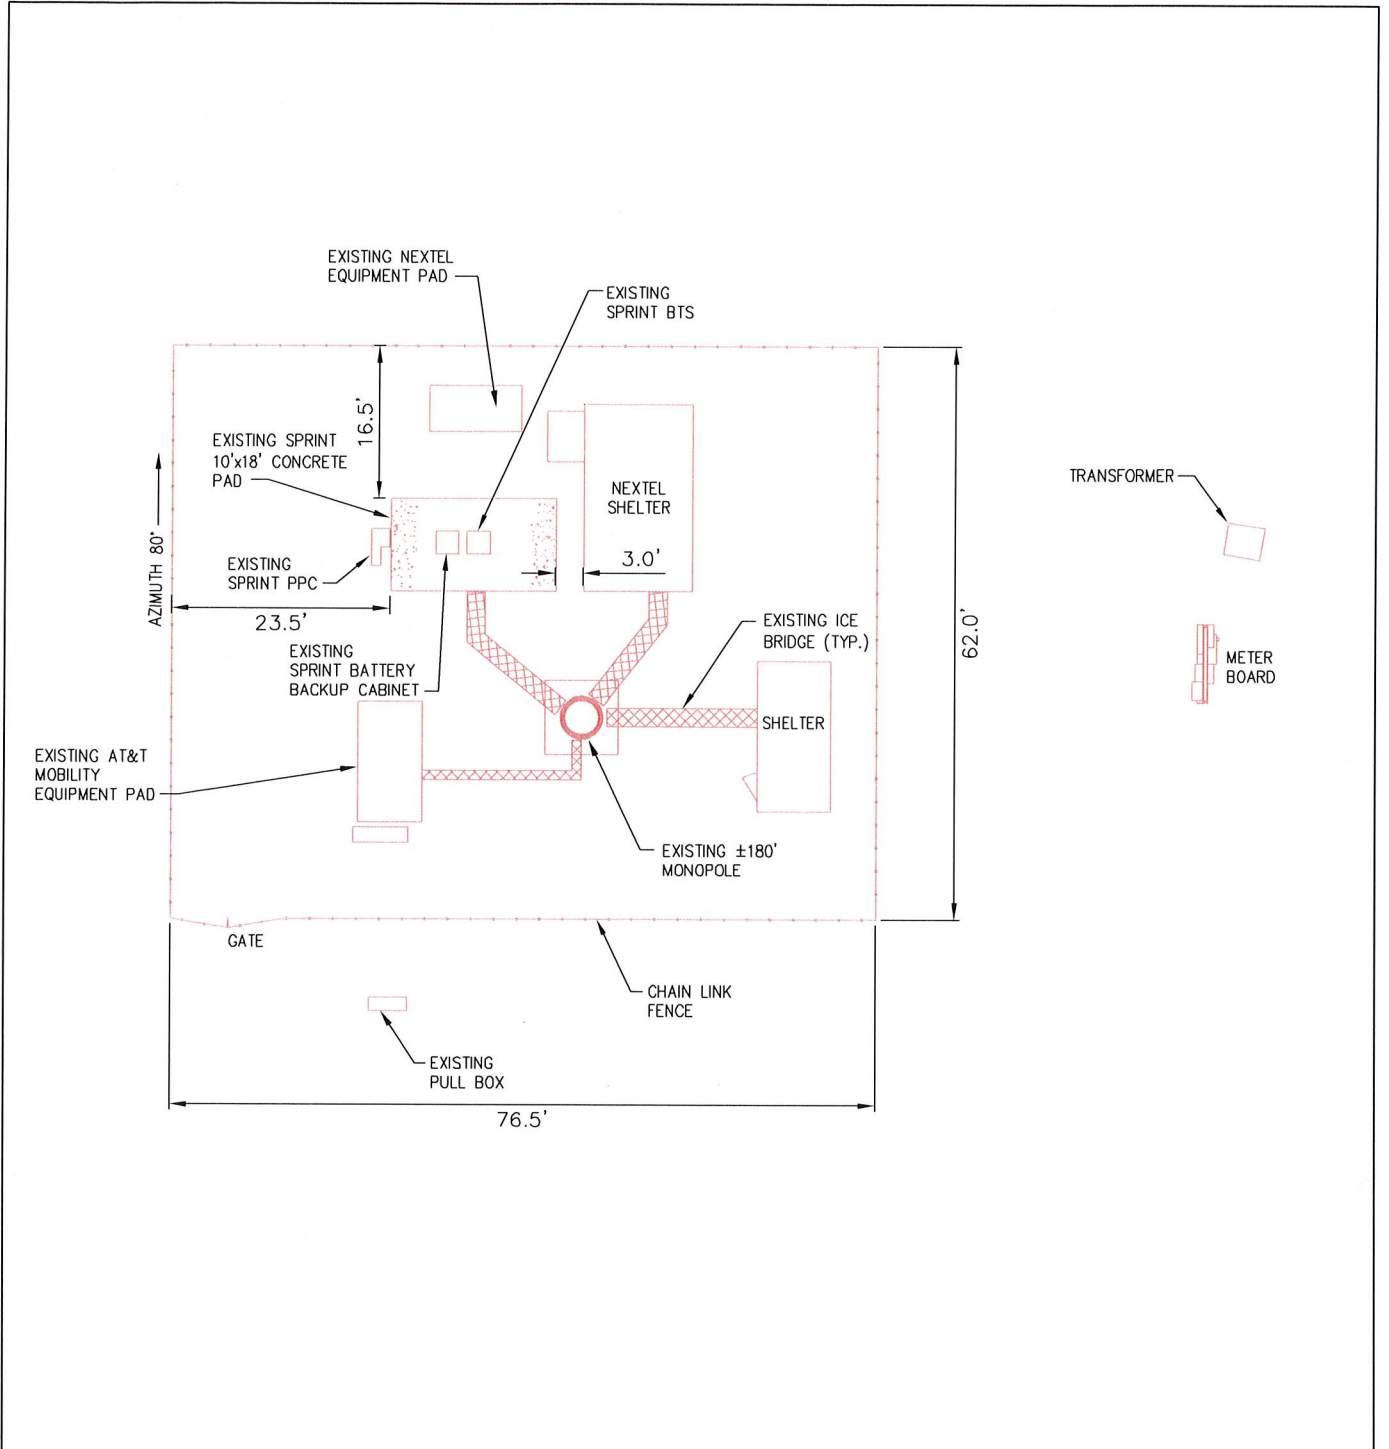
EXISTING NEXTEL EQUIPMENT PAD

EXISTING SPRINT BTS

16.5'

EXISTING SPRINT 10'x18' CONCRETE PAD

NEXTEL SHELTER

TRANSFORMER

AZIMUTH 80°

EXISTING SPRINT PPC

3.0'

23.5'

EXISTING ICE BRIDGE (TYP.)

62.0'

METER BOARD

EXISTING SPRINT BATTERY BACKUP CABINET

SHELTER

EXISTING AT&T MOBILITY EQUIPMENT PAD

EXISTING ±180' MONOPOLE

GATE

CHAIN LINK FENCE

EXISTING PULL BOX

76.5'